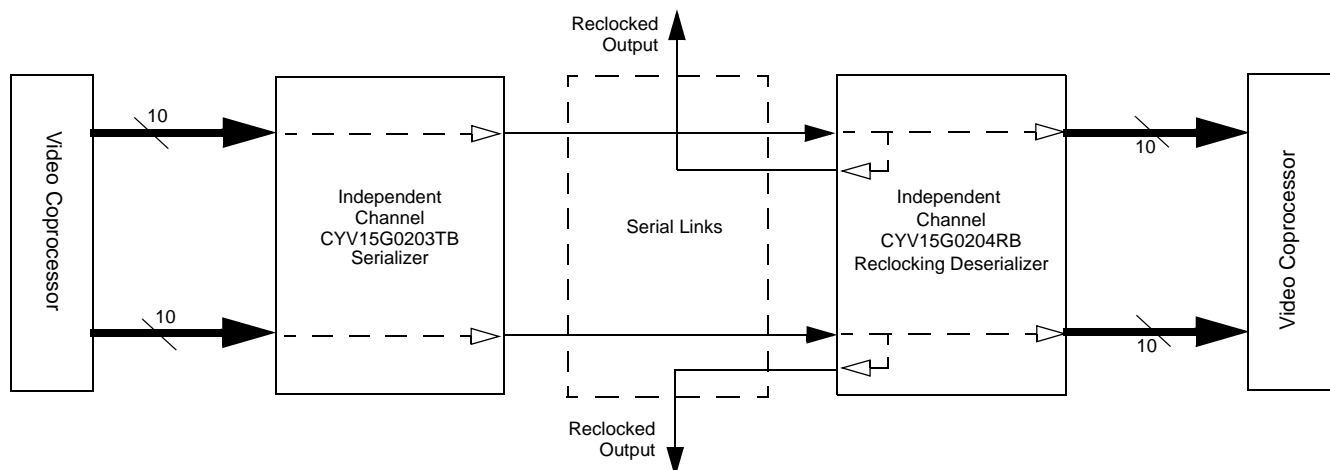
Reclocked Output

Video Coprocessor

10

10

Independent Channel CYV15G0203TB Serializer

Serial Links

Independent Channel CYV15G0204RB Reclocking Deserializer

10

10

Video Coprocessor

Reclocked Output